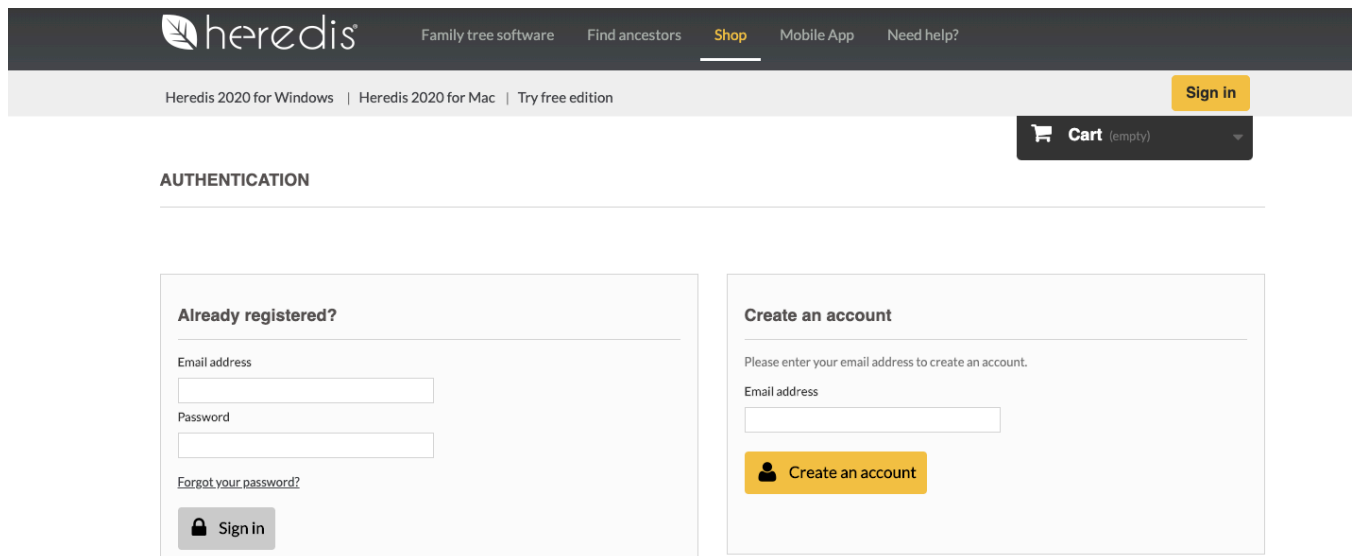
heredis
Family tree software Find ancestors Shop Mobile App Need help?

Heredis 2020 for Windows | Heredis 2020 for Mac | Try free edition

Sign in

Cart (empty)

AUTHENTICATION

Already registered?

Email address

Password

Forgot your password?

Sign in

Create an account

Please enter your email address to create an account.

Email address

Create an account